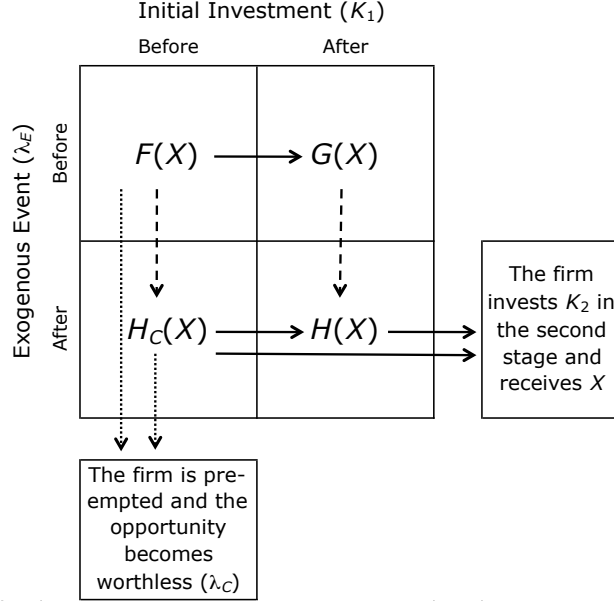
Initial Investment ($K_1$)

Before

After

Exogenous Event ($\lambda_E$)

Before

After

$F(X)$

$G(X)$

$H_C(X)$

$H(X)$

The firm invests $K_2$ in the second stage and receives $X$

The firm is preempted and the opportunity becomes worthless ($\lambda_C$)